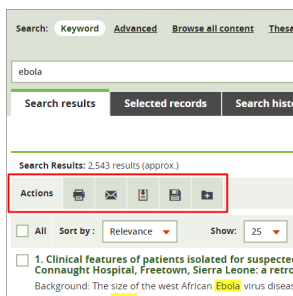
Search: Keyword Advanced Browse all content Thesa

ebola

Search results Selected records Search histo

Search Results: 2,543 results (approx.)

Actions

All Sort by : Relevance Show: 25

1. Clinical features of patients isolated for suspected Connaught Hospital, Freetown, Sierra Leone: a retro

Background: The size of the west African Ebola virus diseas